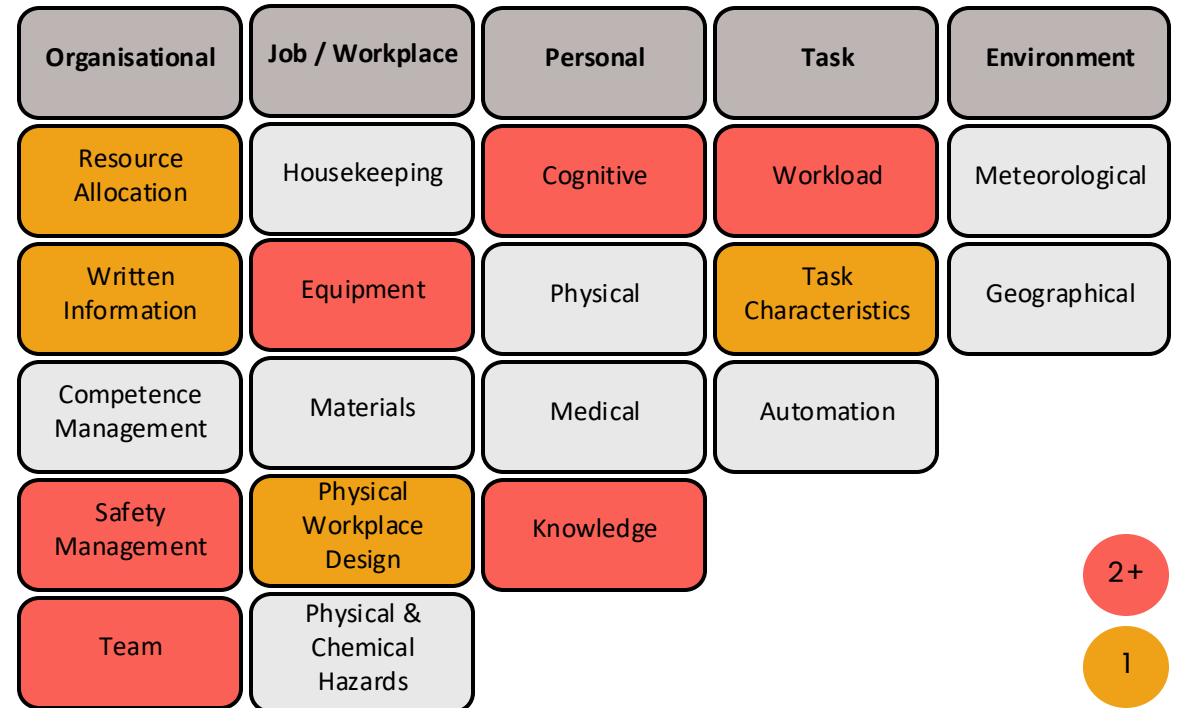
| Organisational | Job / Workplace | Personal | Task | Environment |
|---|---|---|---|---|
| Resource Allocation | Housekeeping | Cognitive | Workload | Meteorological |
| Written Information | Equipment | Physical | Task Characteristics | Geographical |
| Competence Management | Materials | Medical | Automation | |
| Safety Management | Physical Workplace Design | Knowledge | | |
| Team | Physical & Chemical Hazards | | | |

2+

1